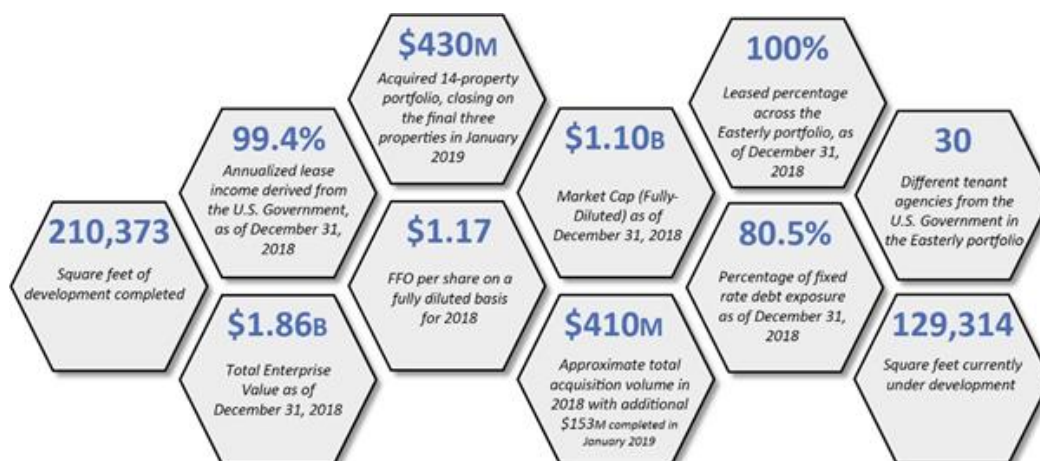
210,373
Square feet of development completed

99.4%
Annualized lease income derived from the U.S. Government, as of December 31, 2018

$1.86B
Total Enterprise Value as of December 31, 2018

$430M
Acquired 14-property portfolio, closing on the final three properties in January 2019

$1.17
FFO per share on a fully diluted basis for 2018

$1.10B
Market Cap (Fully-Diluted) as of December 31, 2018

$410M
Approximate total acquisition volume in 2018 with additional $153M completed in January 2019

100%
Leased percentage across the Easterly portfolio, as of December 31, 2018

80.5%
Percentage of fixed rate debt exposure as of December 31, 2018

30
Different tenant agencies from the U.S. Government in the Easterly portfolio

129,314
Square feet currently under development